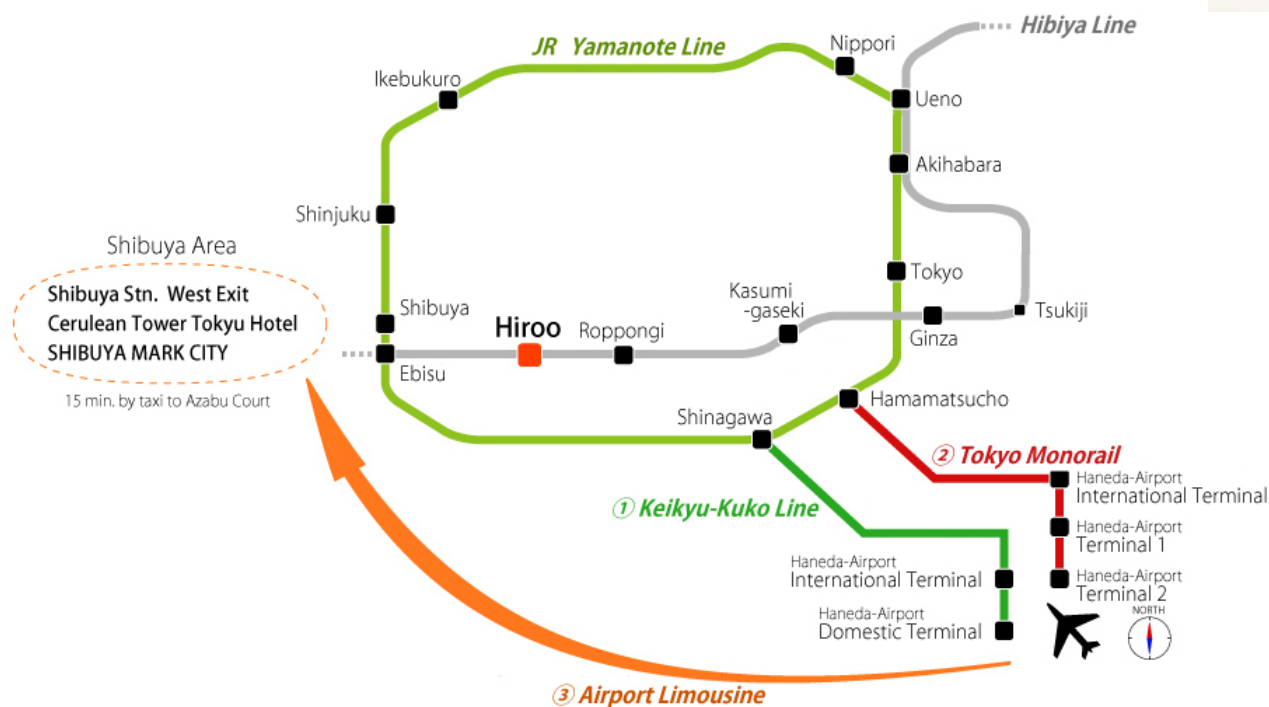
JR Yamanote Line

Hibiya Line

Nippori

Ikebukuro

Ueno

Akihabara

Shinjuku

Shibuya Area

Shibuya Stn. West Exit
Cerulean Tower Tokyu Hotel
SHIBUYA MARK CITY

15 min. by taxi to Azabu Court

Tokyo

Tsukiji

Kasumi -gaseki

Ginza

Shibuya

Hiroo

Roppongi

Ebisu

Hamamatsucho

Shinagawa

② Tokyo Monorail

Haneda-Airport International Terminal

① Keikyu-Kuko Line

Haneda-Airport Terminal 1

Haneda-Airport Terminal 2

Haneda-Airport International Terminal

Haneda-Airport Domestic Terminal

NORTH

③ Airport Limousine